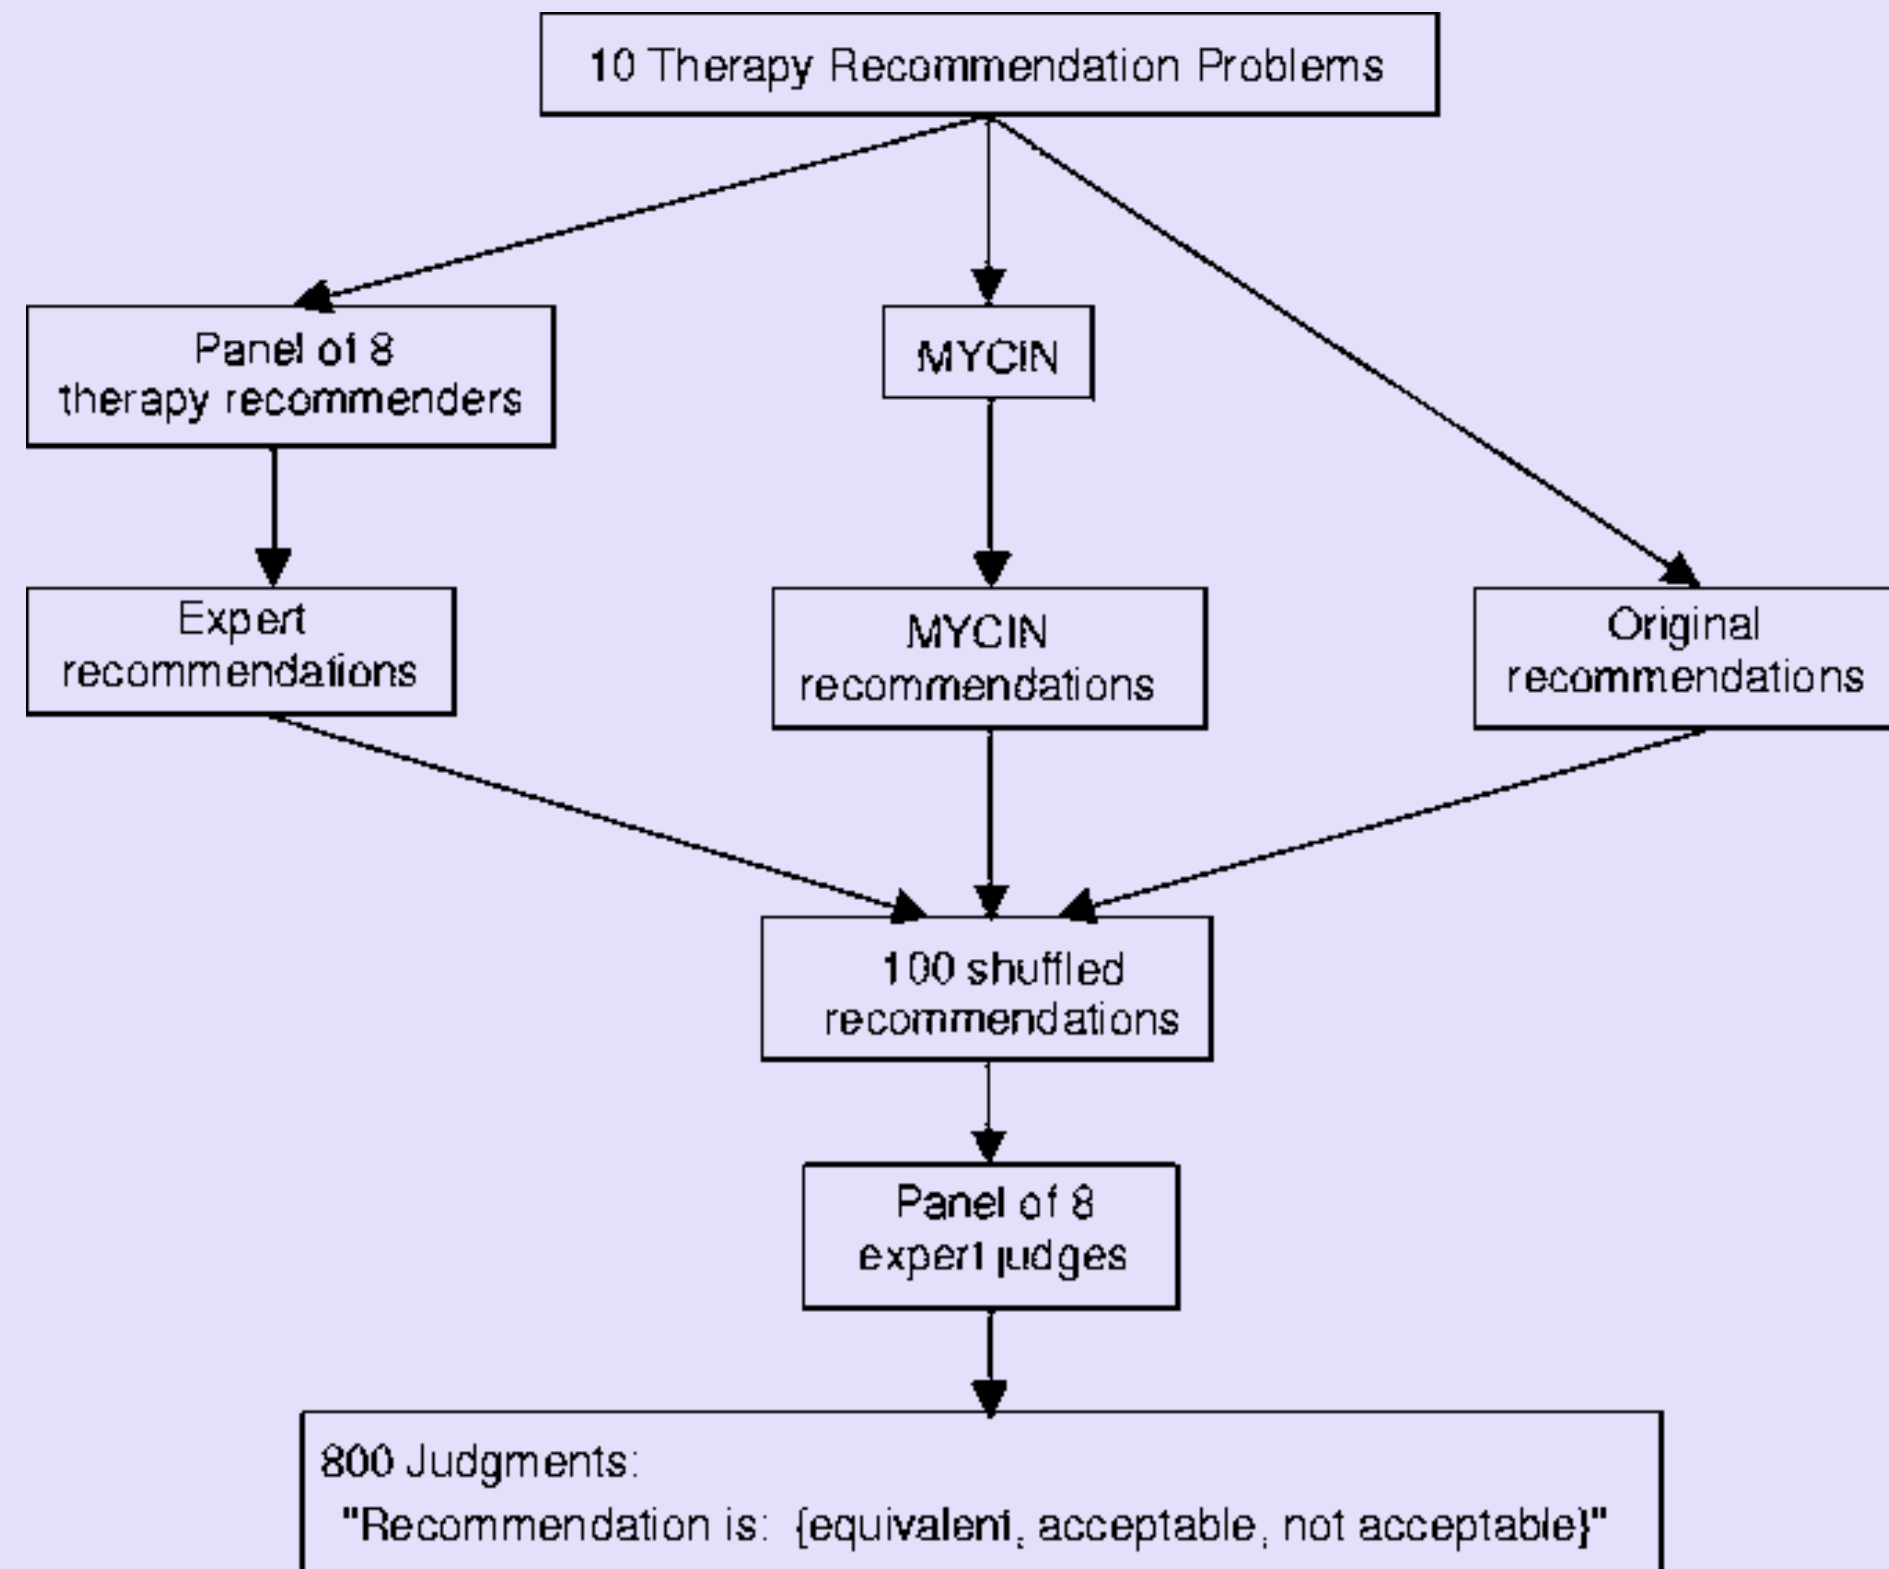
10 Therapy Recommendation Problems

Panel of 8 therapy recommenders

MYCIN

Expert recommendations

MYCIN recommendations

Original recommendations

100 shuffled recommendations

Panel of 8 expert judges

800 Judgments:
"Recommendation is: {equivalent, acceptable, not acceptable}"